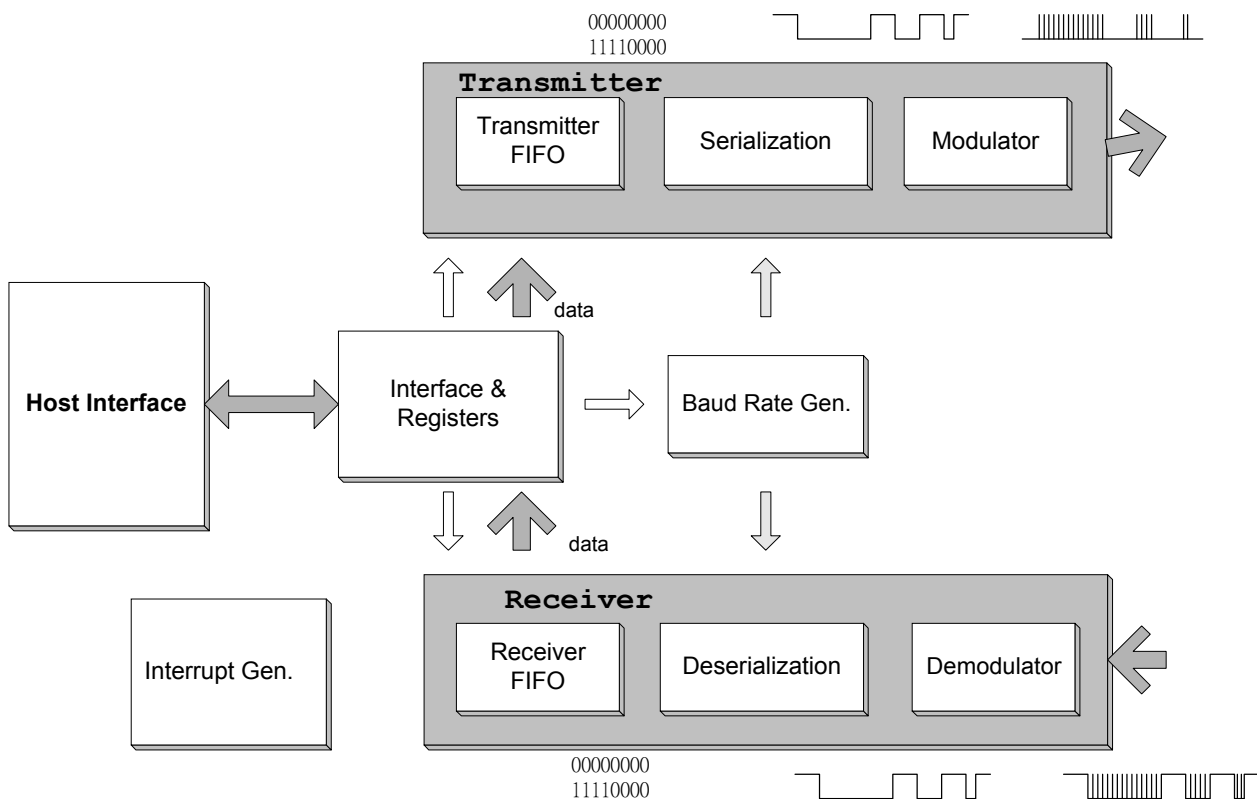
00000000
11110000

Transmitter

Transmitter FIFO

Serialization

Modulator

data

Host Interface

Interface & Registers

Baud Rate Gen.

data

Receiver

Interrupt Gen.

Receiver FIFO

Deserialization

Demodulator

00000000
11110000